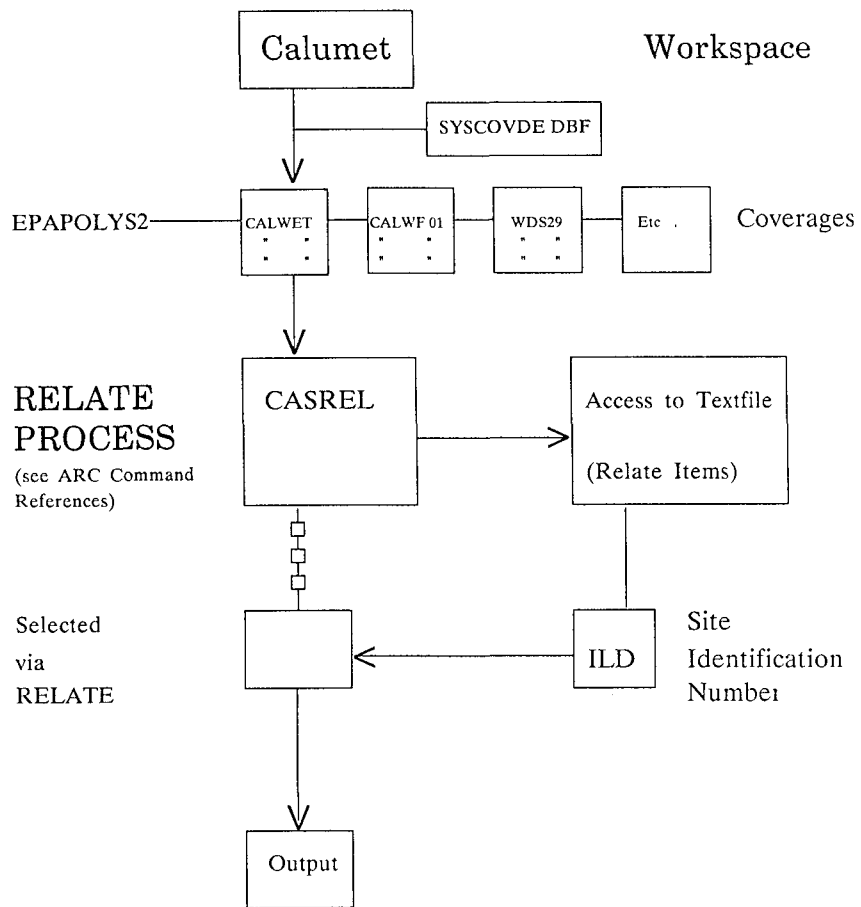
Calumet

Workspace

SYSCOVDE DBF

EPAPOLYS2

CALWET

CALWF 01

WDS29

Etc .

Coverages

RELATE PROCESS
(see ARC Command References)

CASREL

Access to Textfile

(Relate Items)

Selected via RELATE

ILD

Site Identification Numbei

Output